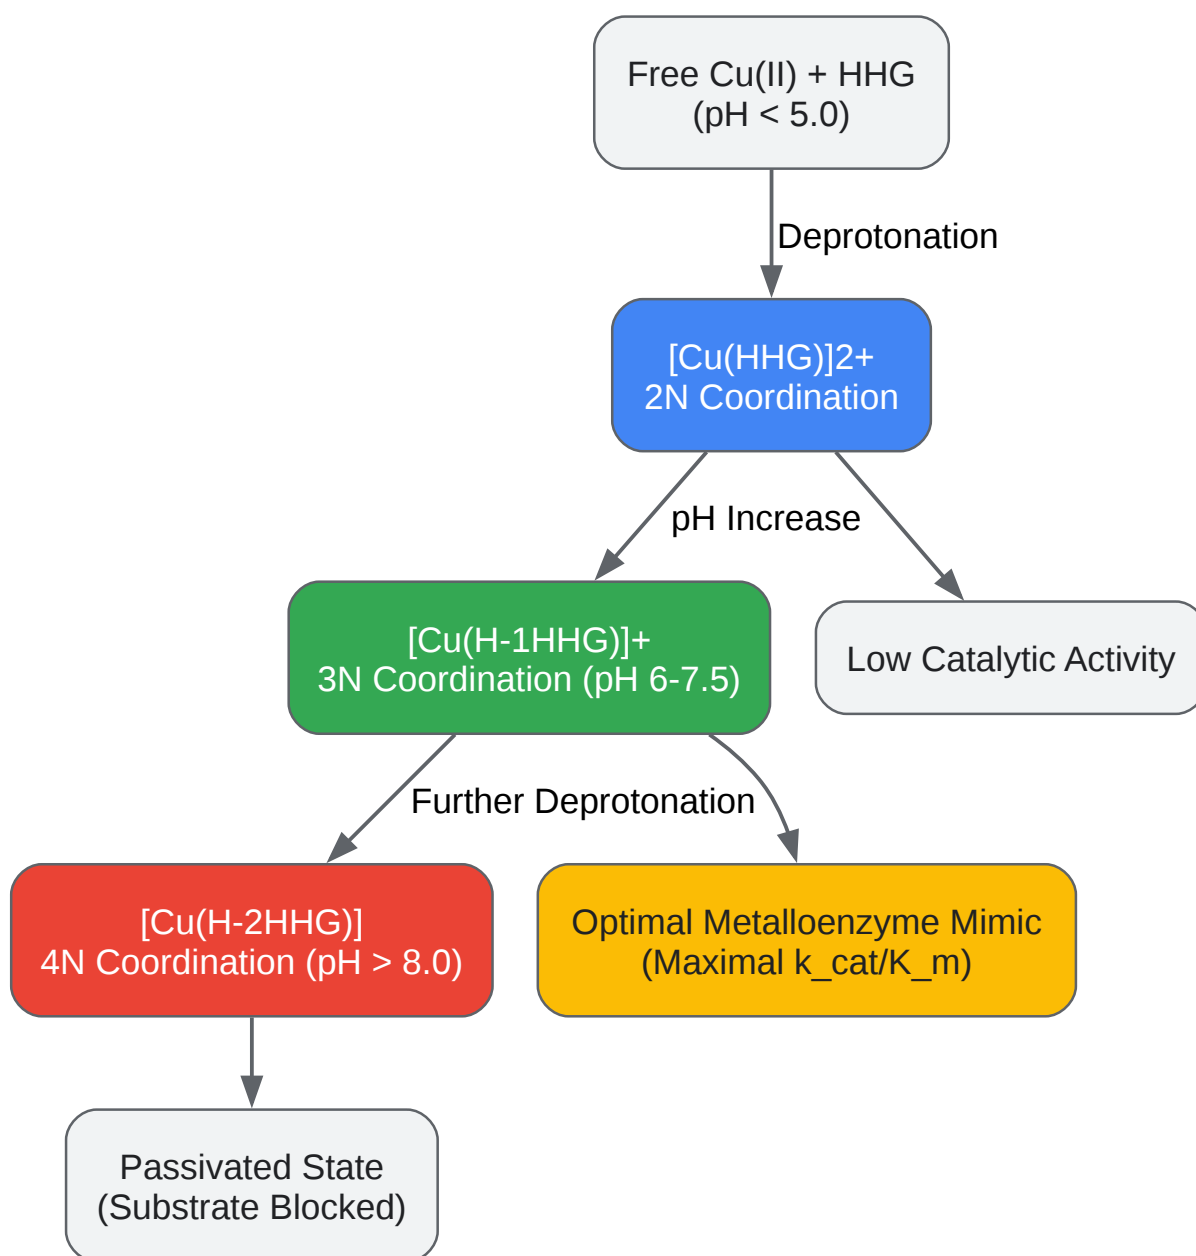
Free Cu(II) + HHG
(pH < 5.0)

Deprotonation

[Cu(HHG)]2+
2N Coordination

pH Increase

[Cu(H-1HHG)]+
3N Coordination (pH 6-7.5)

Low Catalytic Activity

Further Deprotonation

[Cu(H-2HHG)]
4N Coordination (pH > 8.0)

Optimal Metalloenzyme Mimic
(Maximal k_cat/K_m)

Passivated State
(Substrate Blocked)